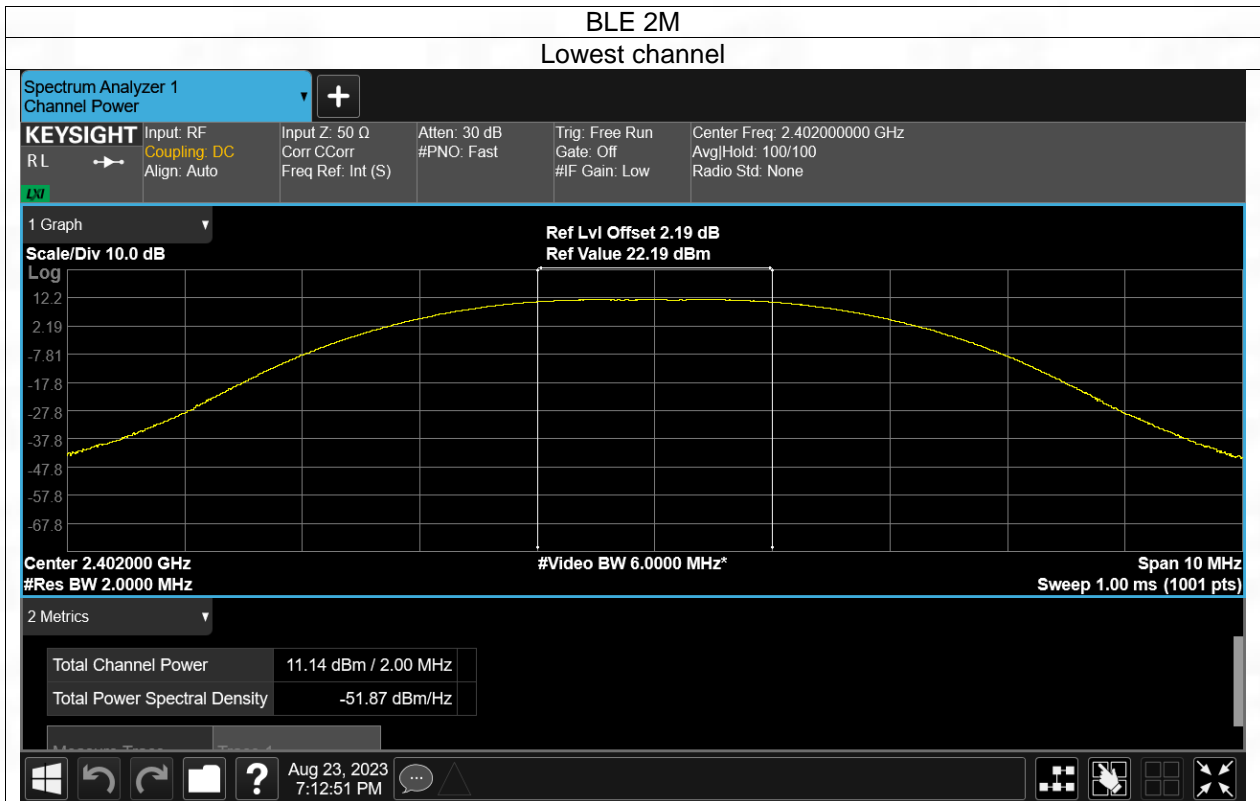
BLE 2M

Lowest channel

Spectrum Analyzer 1
Channel Power

KEYSIGHT
RL
LXI

Input: RF
Coupling: DC
Align: Auto

Input Z: 50 Ω
Corr CCorr
Freq Ref: Int (S)

Atten: 30 dB
#PNO: Fast

Trig: Free Run
Gate: Off
#IF Gain: Low

Center Freq: 2.402000000 GHz
Avg|Hold: 100/100
Radio Std: None

1 Graph

Scale/Div 10.0 dB
Log

Ref Lvl Offset 2.19 dB
Ref Value 22.19 dBm

12.2
2.19
-7.81
-17.8
-27.8
-37.8
-47.8
-57.8
-67.8

Center 2.402000 GHz
#Res BW 2.0000 MHz
#Video BW 6.0000 MHz*
Span 10 MHz
Sweep 1.00 ms (1001 pts)

2 Metrics

| Total Channel Power | 11.14 dBm / 2.00 MHz |
|---|---|
| Total Power Spectral Density | -51.87 dBm/Hz |

Aug 23, 2023
7:12:51 PM